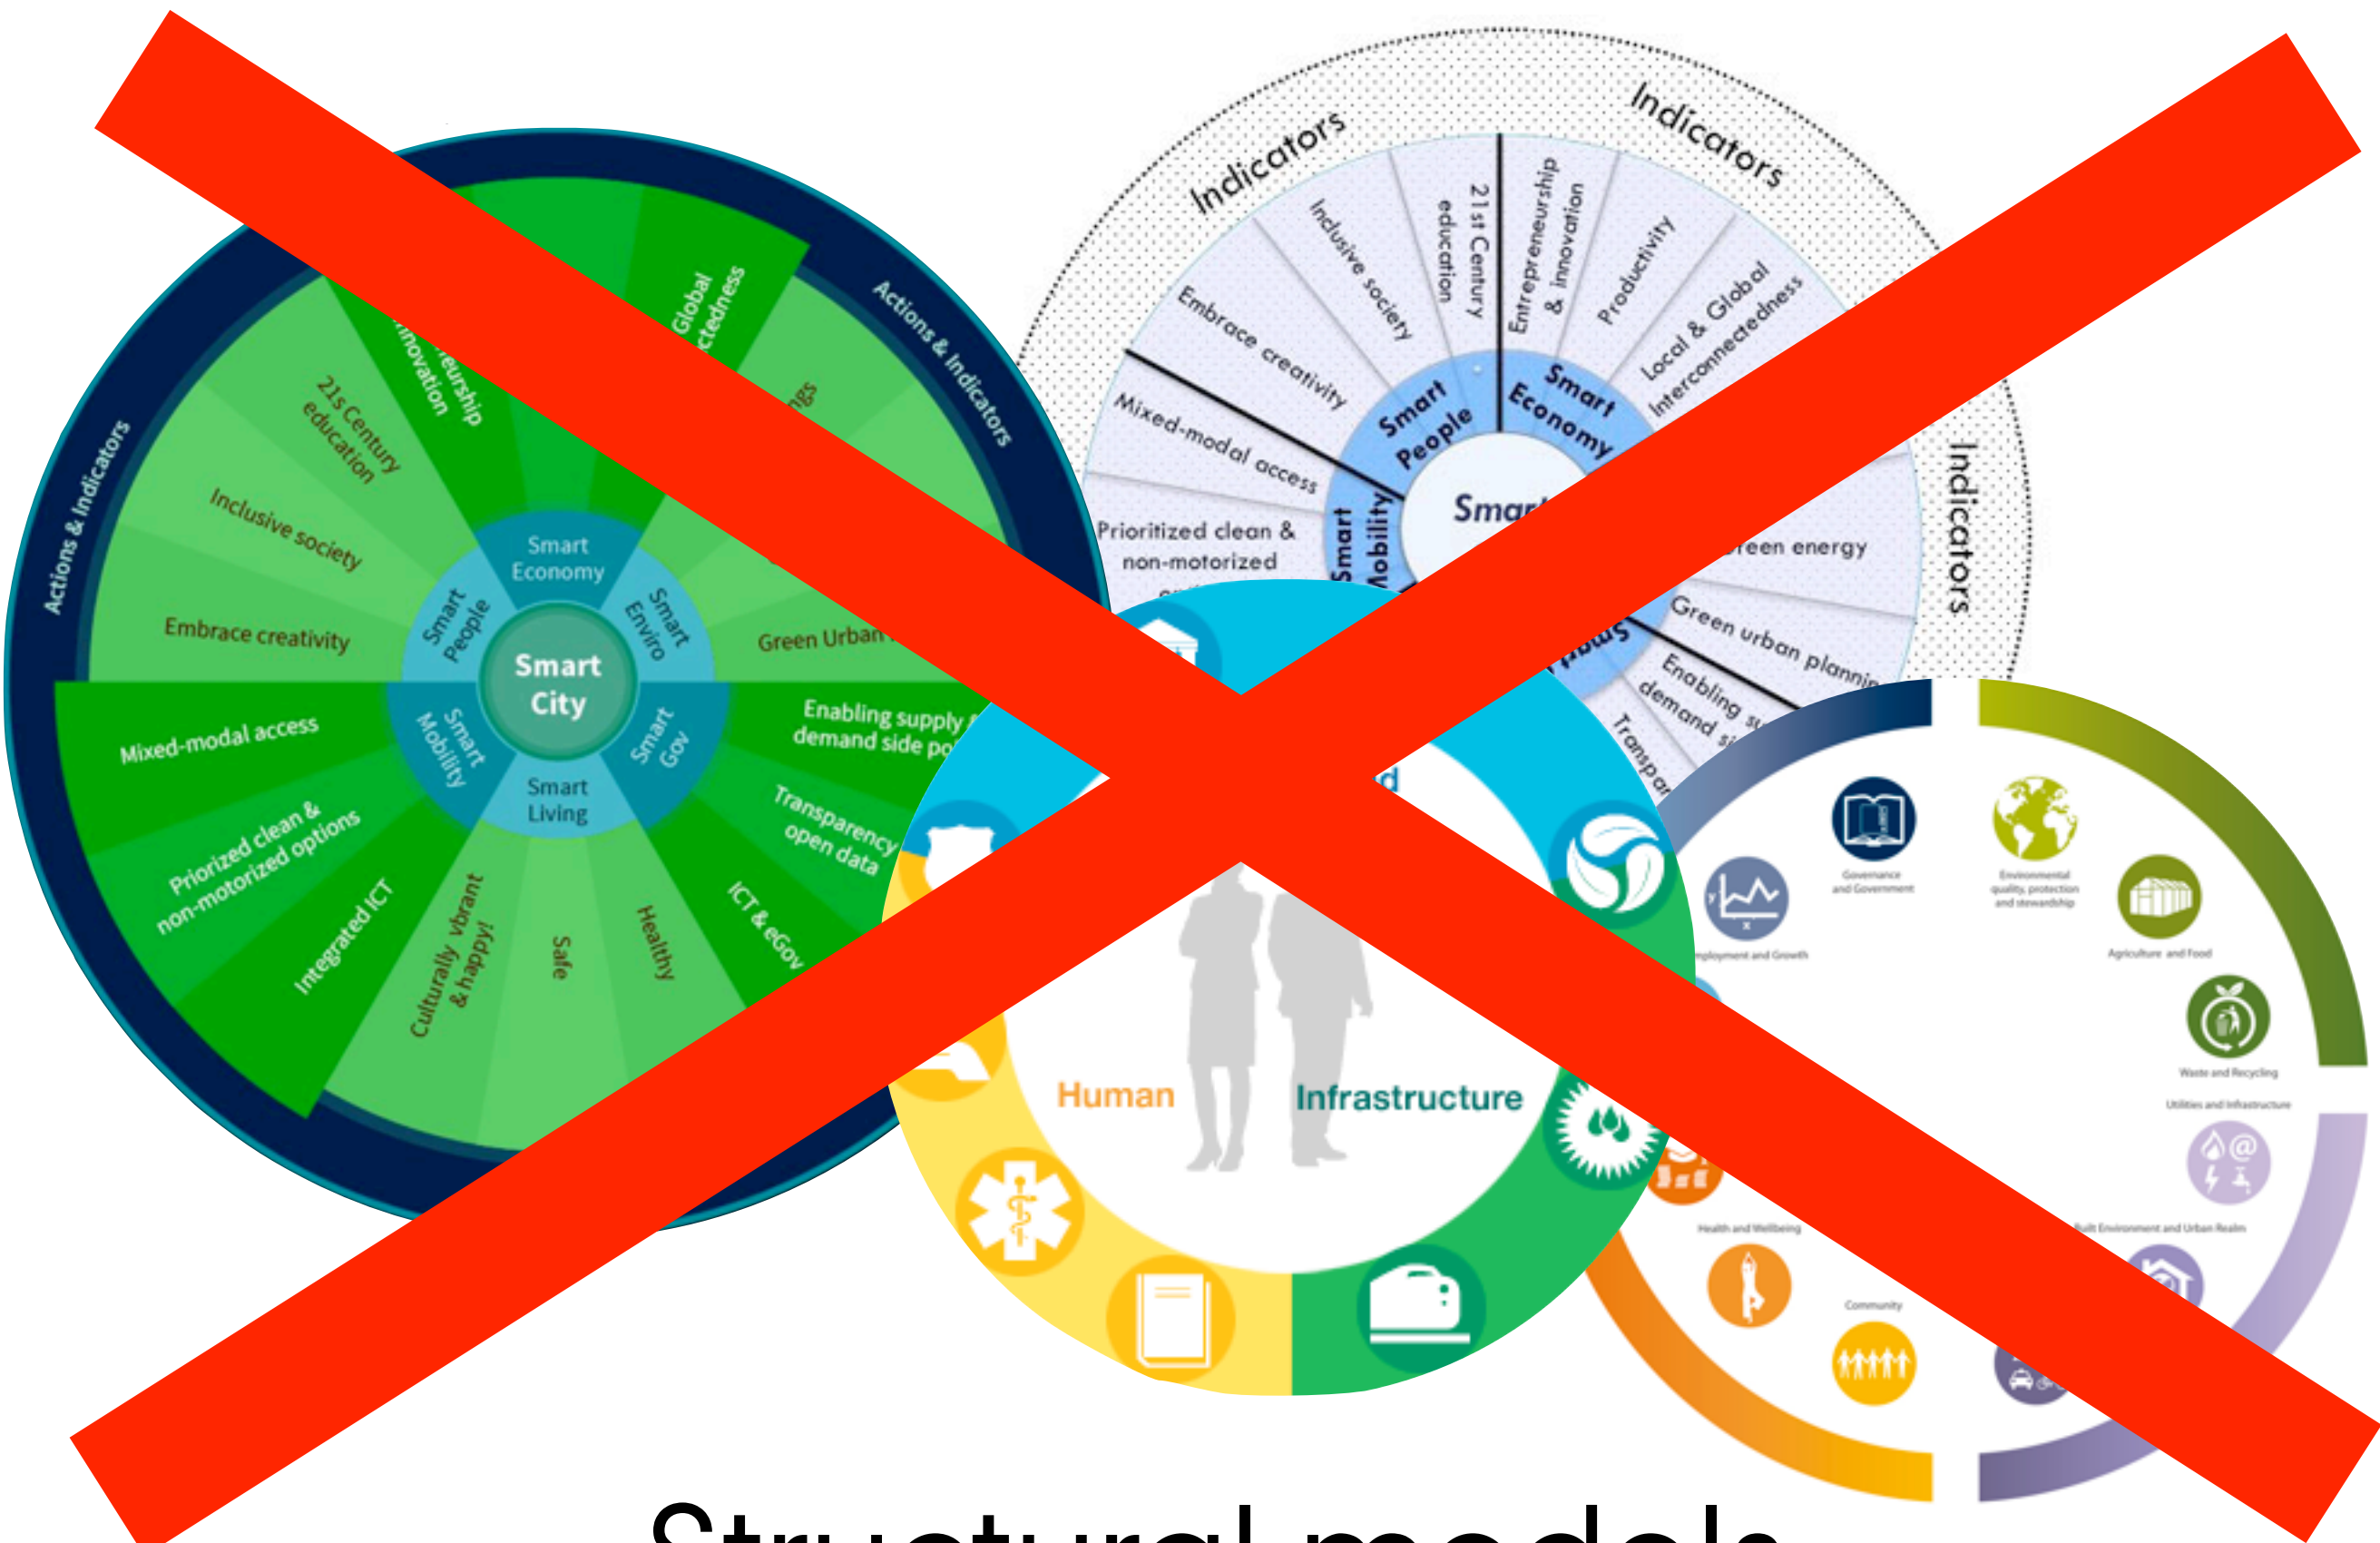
Actions & Indicators

Actions & Indicators

Global ctedness

eurship nnovation

ngs

21s Century education

Inclusive society

Embrace creativity

Smart Economy

Smart People

Smart Enviro

Smart City

Green Urban

Smart Mobility

Smart Gov

Smart Living

Mixed-modal access

Enabling supply demand side po

Priorized clean & non-motorized options

Transparency open data

Integrated ICT

Culturally vibrant & happy!

Safe

Healthy

ICT & eGov

Indicators

Indicators

Indicators

Inclusive society

21st Century education

Entrepreneurship & innovation

Productivity

Local & Global interconnectedness

Embrace creativity

Smart People

Smart Economy

Mixed-modal access

Smart Mobility

Smar

Prioritized clean & non-motorized

reen energy

Green urban plannin

Enabling su demand si

Transpar

Human

Infrastructure

Governance and Government

Environmental quality, protection and stewardship

mployment and Growth

Agriculture and Food

Waste and Recycling

Utilities and Infrastructure

Health and Wellbeing

Built Environment and Urban Realm

Community

Structural models